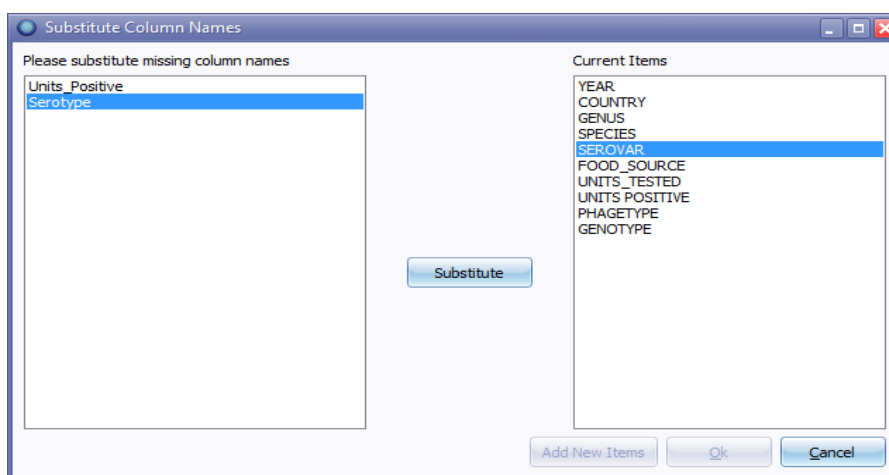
Substitute Column Names

Please substitute missing column names

Units_Positive
Serotype

Substitute

Current Items

YEAR
COUNTRY
GENUS
SPECIES
SEROVAR
FOOD_SOURCE
UNITS_TESTED
UNITS POSITIVE
PHAGETYPE
GENOTYPE

Add New Items

Ok

Cancel